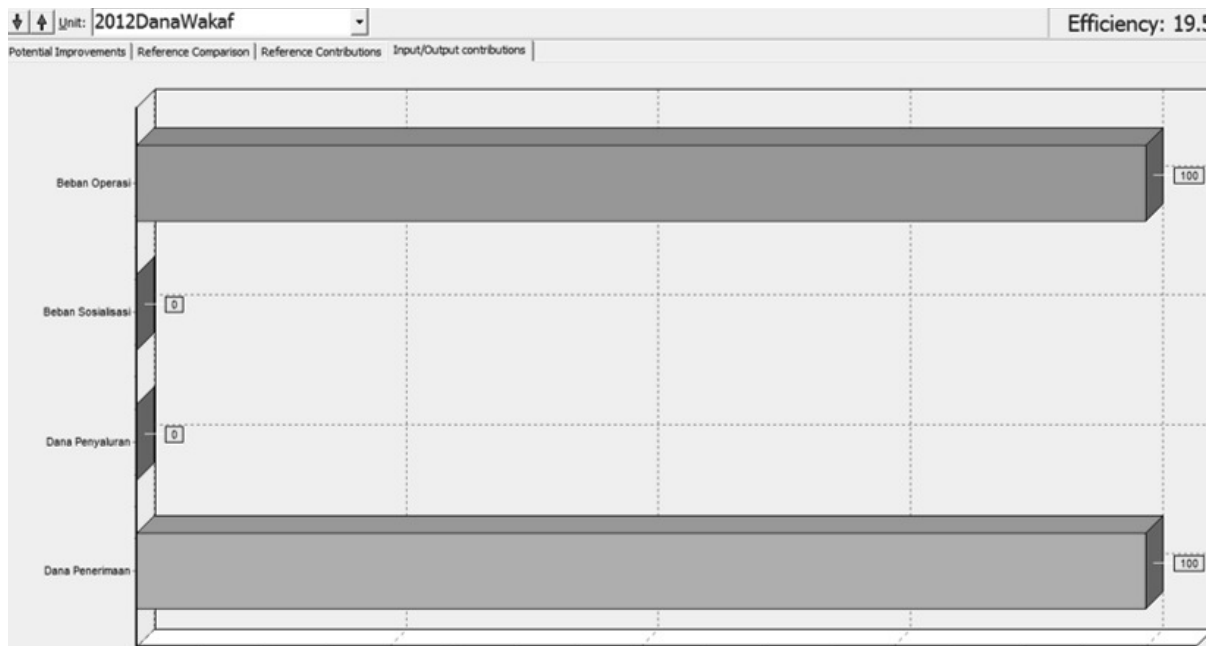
Unit: 2012DanaWakaf

Efficiency: 19.5

Potential Improvements | Reference Comparison | Reference Contributions | Input/Output contributions

Beban Operasi
100

Beban Sosialisasi
0

Dana Penyaluran
0

Dana Penerimaan
100